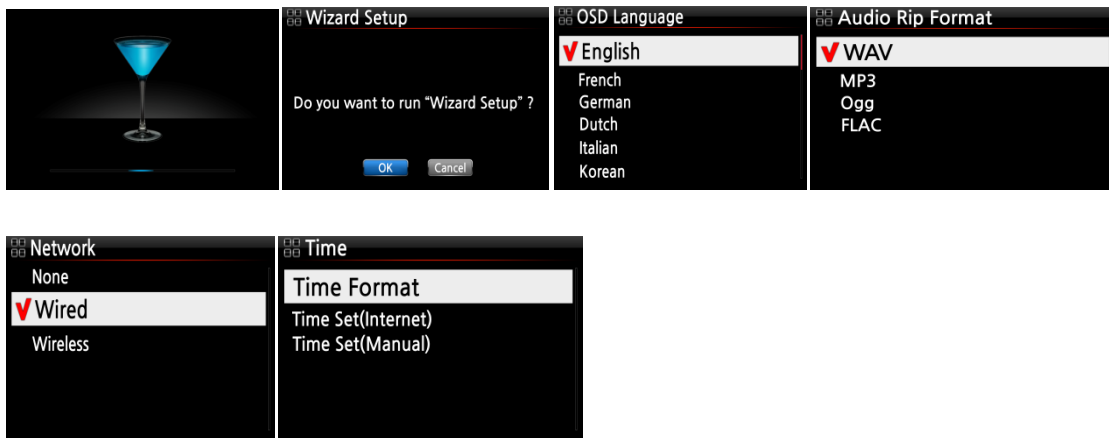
Wizard Setup

Do you want to run "Wizard Setup" ?

OK Cancel

OSD Language

✔ English
French
German
Dutch
Italian
Korean

Audio Rip Format

✔ WAV
MP3
Ogg
FLAC

Network

None
✔ Wired
Wireless

Time

Time Format
Time Set(Internet)
Time Set(Manual)